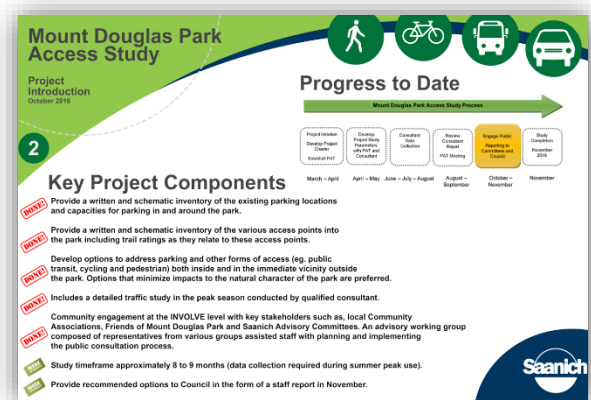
Mount Douglas Park Access Study

Project Introduction
October 2016

2

Progress to Date

Mount Douglas Park Access Study Process

| Project Initiation | Develop Project Study Parameters with PAT and Consultant | Consultant Data Collection | Review Consultant Report | Engage Public | Study Completion |
|---|---|---|---|---|---|
| Develop Project Charter | | | PAT Meeting | Reporting to Committees and Council | November 2016 |
| Establish PAT | | | | | |
| March – April | April – May | June – July – August | August – September | October – November | November |

Key Project Components

DONE! Provide a written and schematic inventory of the existing parking locations and capacities for parking in and around the park.

DONE! Provide a written and schematic inventory of the various access points into the park including trail ratings as they relate to these access points.

DONE! Develop options to address parking and other forms of access (eg. public transit, cycling and pedestrian) both inside and in the immediate vicinity outside the park. Options that minimize impacts to the natural character of the park are preferred.

DONE! Includes a detailed traffic study in the peak season conducted by qualified consultant.

DONE! Community engagement at the INVOLVE level with key stakeholders such as, local Community Associations, Friends of Mount Douglas Park and Saanich Advisory Committees. An advisory working group composed of representatives from various groups assisted staff with planning and implementing the public consultation process.

DONE! Study timeframe approximately 8 to 9 months (data collection required during summer peak use).

Provide recommended options to Council in the form of a staff report in November.

Saanich